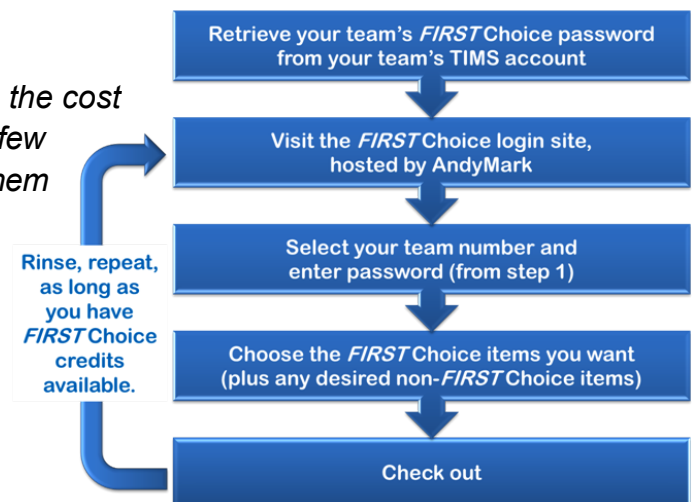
the cost
few
hem

Retrieve your team's *FIRST* Choice password from your team's TIMS account

Visit the *FIRST* Choice login site, hosted by AndyMark

Select your team number and enter password (from step 1)

Choose the *FIRST* Choice items you want (plus any desired non-*FIRST* Choice items)

Check out

Rinse, repeat, as long as you have *FIRST* Choice credits available.